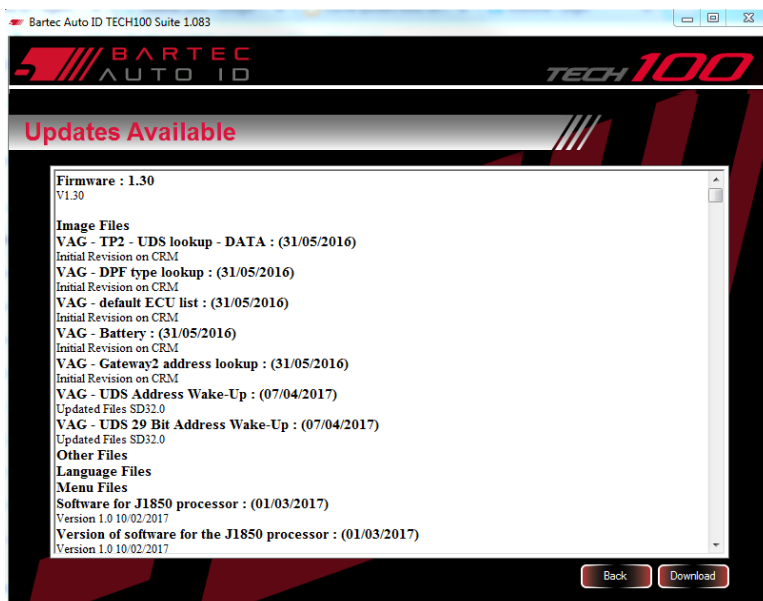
Bartec Auto ID TECH100 Suite 1.083

BARTEC AUTO ID

TECH100

Updates Available

Firmware : 1.30
V1.30

Image Files
VAG - TP2 - UDS lookup - DATA : (31/05/2016)
Initial Revision on CRM
VAG - DPF type lookup : (31/05/2016)
Initial Revision on CRM
VAG - default ECU list : (31/05/2016)
Initial Revision on CRM
VAG - Battery : (31/05/2016)
Initial Revision on CRM
VAG - Gateway2 address lookup : (31/05/2016)
Initial Revision on CRM
VAG - UDS Address Wake-Up : (07/04/2017)
Updated Files SD32.0
VAG - UDS 29 Bit Address Wake-Up : (07/04/2017)
Updated Files SD32.0
Other Files
Language Files
Menu Files
Software for J1850 processor : (01/03/2017)
Version 1.0 10/02/2017
Version of software for the J1850 processor : (01/03/2017)
Version 1.0 10/02/2017

Back
Download